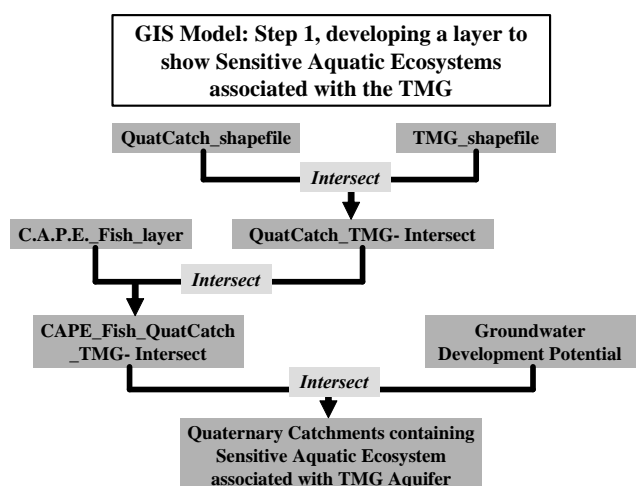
GIS Model: Step 1, developing a layer to show Sensitive Aquatic Ecosystems associated with the TMG

QuatCatch_shapefile

TMG_shapefile

Intersect

C.A.P.E._Fish_layer

QuatCatch_TMG- Intersect

Intersect

CAPE_Fish_QuatCatch _TMG- Intersect

Groundwater Development Potential

Intersect

Quaternary Catchments containing Sensitive Aquatic Ecosystem associated with TMG Aquifer